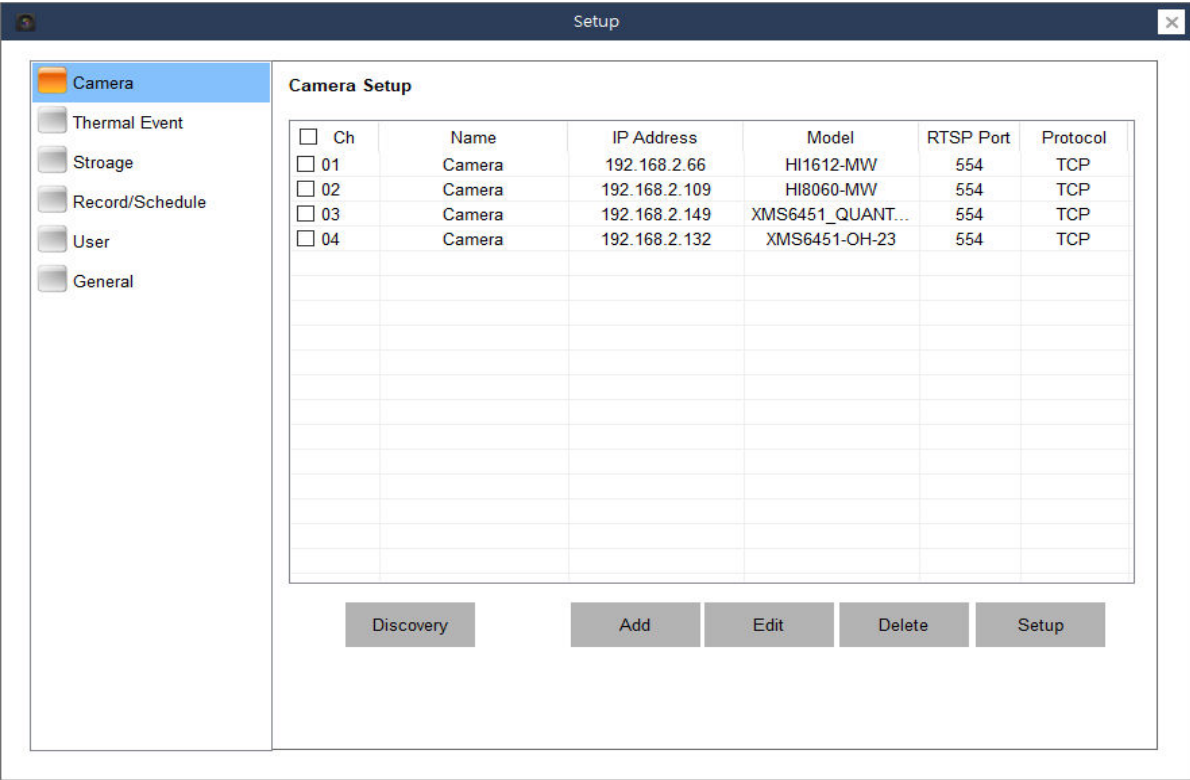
Setup

×

Camera
Thermal Event
Stroage
Record/Schedule
User
General

Camera Setup

| ☐ Ch | Name | IP Address | Model | RTSP Port | Protocol |
|---|---|---|---|---|---|
| ☐ 01 | Camera | 192.168.2.66 | HI1612-MW | 554 | TCP |
| ☐ 02 | Camera | 192.168.2.109 | HI8060-MW | 554 | TCP |
| ☐ 03 | Camera | 192.168.2.149 | XMS6451_QUANT... | 554 | TCP |
| ☐ 04 | Camera | 192.168.2.132 | XMS6451-OH-23 | 554 | TCP |

Discovery
Add
Edit
Delete
Setup